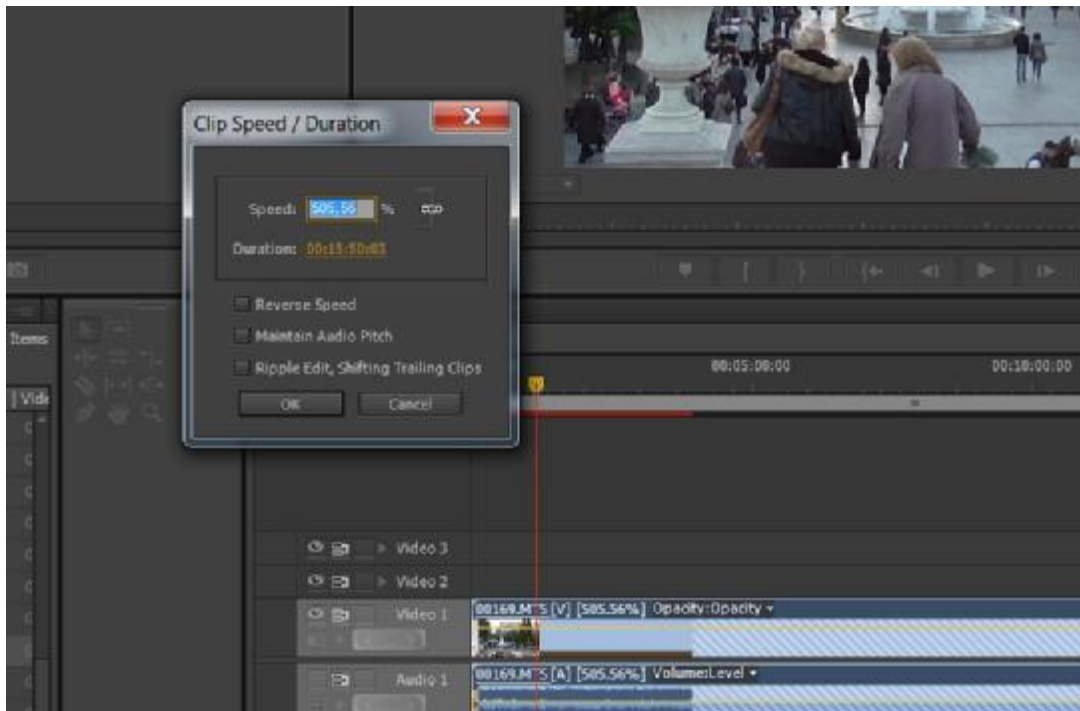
Clip Speed / Duration

Speed: 505.56 %

Duration: 00:15:50:03

Reverse Speed

Maintain Audio Pitch

Ripple Edit, Shifting Trailing Clips

OK

Cancel

Items

Vide

00:05:00:00

00:10:00:00

Video 3

Video 2

Video 1

00169.MTS [V] [505.56%] Opacity:Opacity

Audio 1

00169.MTS [A] [505.56%] Volume:Level